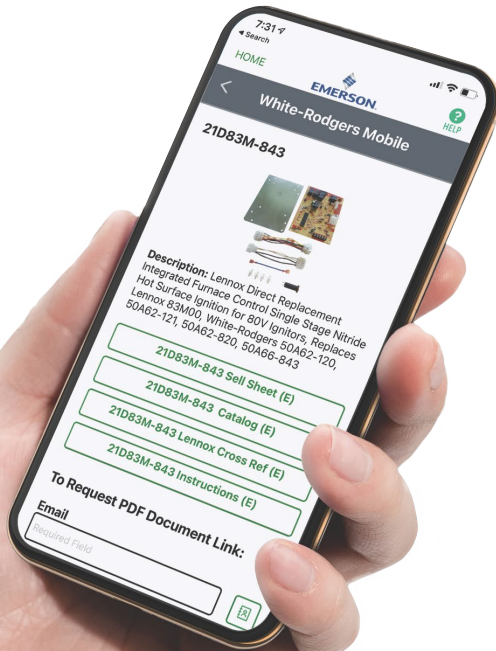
7:31
◂ Search

HOME

EMERSON

White-Rodgers Mobile

HELP

21D83M-843

Description: Lennox Direct Replacement Integrated Furnace Control Single Stage Nitride Hot Surface Ignition for 80V Ignitors, Replaces Lennox 83M00, White-Rodgers 50A62-120, 50A62-121, 50A62-820, 50A66-843

21D83M-843 Sell Sheet (E)

21D83M-843 Catalog (E)

21D83M-843 Lennox Cross Ref (E)

21D83M-843 Instructions (E)

To Request PDF Document Link:

Email

Required Field